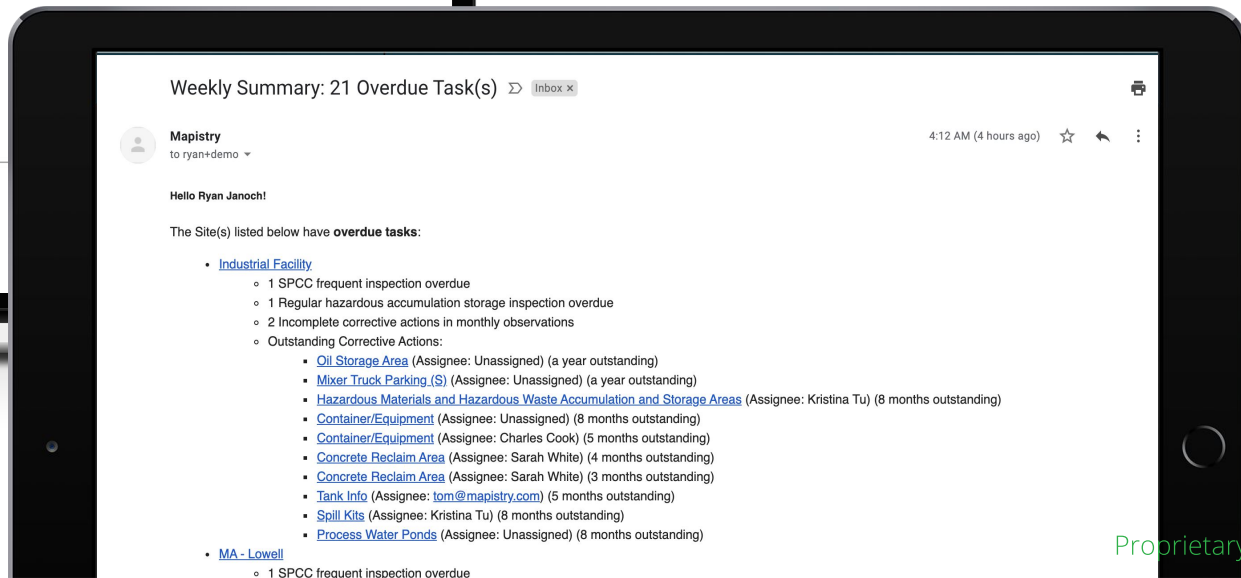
Weekly Summary: 21 Overdue Task(s) Inbox ×

Mapistry
to ryan+demo

4:12 AM (4 hours ago)

Hello Ryan Janoch!

The Site(s) listed below have **overdue tasks**:

- Industrial Facility
  - 1 SPCC frequent inspection overdue
  - 1 Regular hazardous accumulation storage inspection overdue
  - 2 Incomplete corrective actions in monthly observations
  - Outstanding Corrective Actions:
    - Oil Storage Area (Assignee: Unassigned) (a year outstanding)
    - Mixer Truck Parking (S) (Assignee: Unassigned) (a year outstanding)
    - Hazardous Materials and Hazardous Waste Accumulation and Storage Areas (Assignee: Kristina Tu) (8 months outstanding)
    - Container/Equipment (Assignee: Unassigned) (8 months outstanding)
    - Container/Equipment (Assignee: Charles Cook) (5 months outstanding)
    - Concrete Reclaim Area (Assignee: Sarah White) (4 months outstanding)
    - Concrete Reclaim Area (Assignee: Sarah White) (3 months outstanding)
    - Tank Info (Assignee: tom@mapistry.com) (5 months outstanding)
    - Spill Kits (Assignee: Kristina Tu) (8 months outstanding)
    - Process Water Ponds (Assignee: Unassigned) (8 months outstanding)
- MA - Lowell
  - 1 SPCC frequent inspection overdue

Proprietary